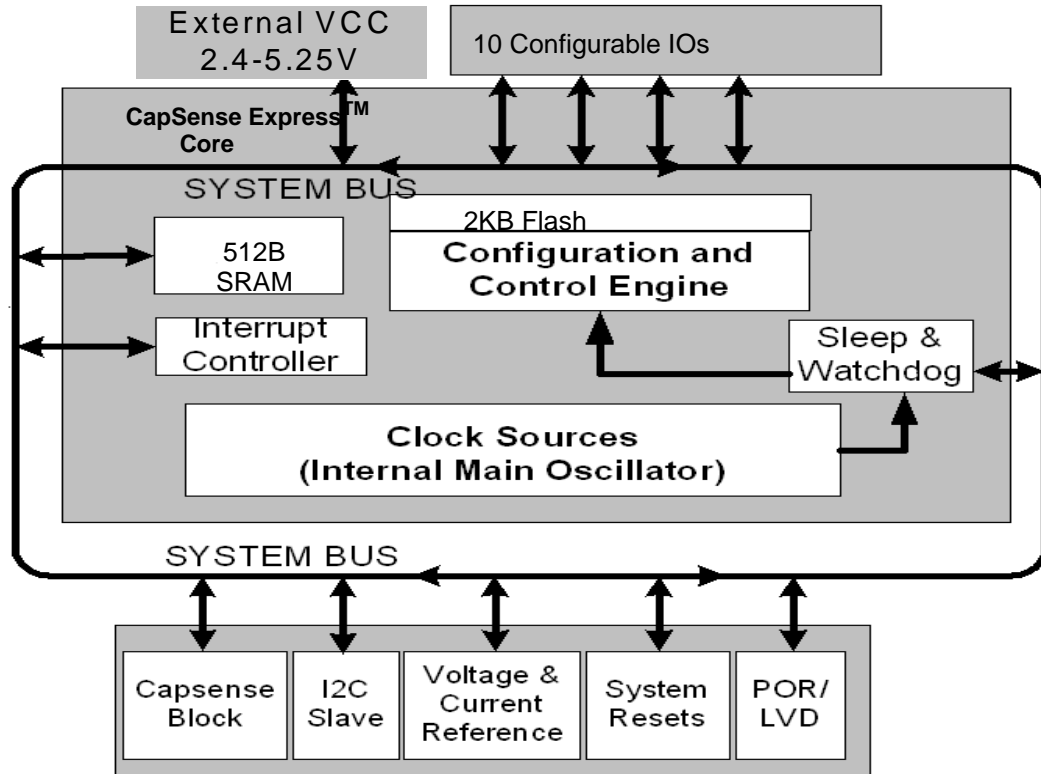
External VCC
2.4-5.25V

10 Configurable IOs

CapSense Express$^{TM}$
Core

SYSTEM BUS

2KB Flash

Configuration and
Control Engine

512B
SRAM

Interrupt
Controller

Sleep &
Watchdog

Clock Sources
(Internal Main Oscillator)

SYSTEM BUS

Capsense
Block

I2C
Slave

Voltage &
Current
Reference

System
Resets

POR/
LVD